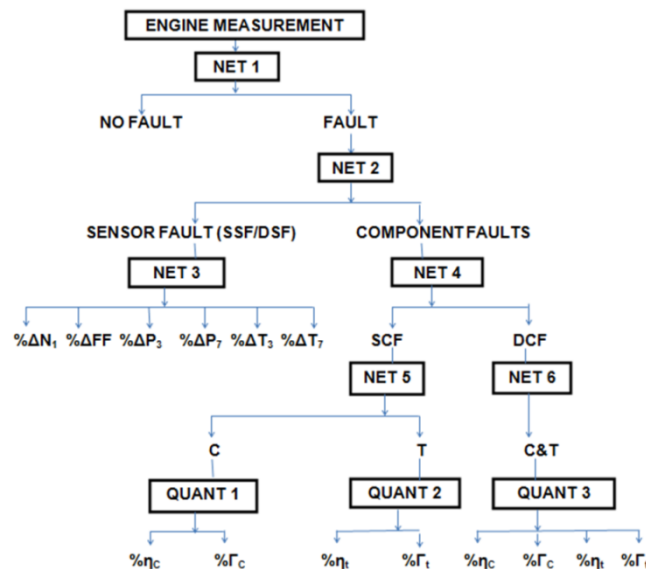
ENGINE MEASUREMENT

NET 1

NO FAULT

FAULT

NET 2

SENSOR FAULT (SSF/DSF)

COMPONENT FAULTS

NET 3

NET 4

$\%\Delta N_1$ $\%\Delta FF$ $\%\Delta P_3$ $\%\Delta P_7$ $\%\Delta T_3$ $\%\Delta T_7$

SCF

DCF

NET 5

NET 6

C

T

C&T

QUANT 1

QUANT 2

QUANT 3

$\%\eta_C$ $\%\Gamma_C$ $\%\eta_t$ $\%\Gamma_t$ $\%\eta_C$ $\%\Gamma_C$ $\%\eta_t$ $\%\Gamma_t$